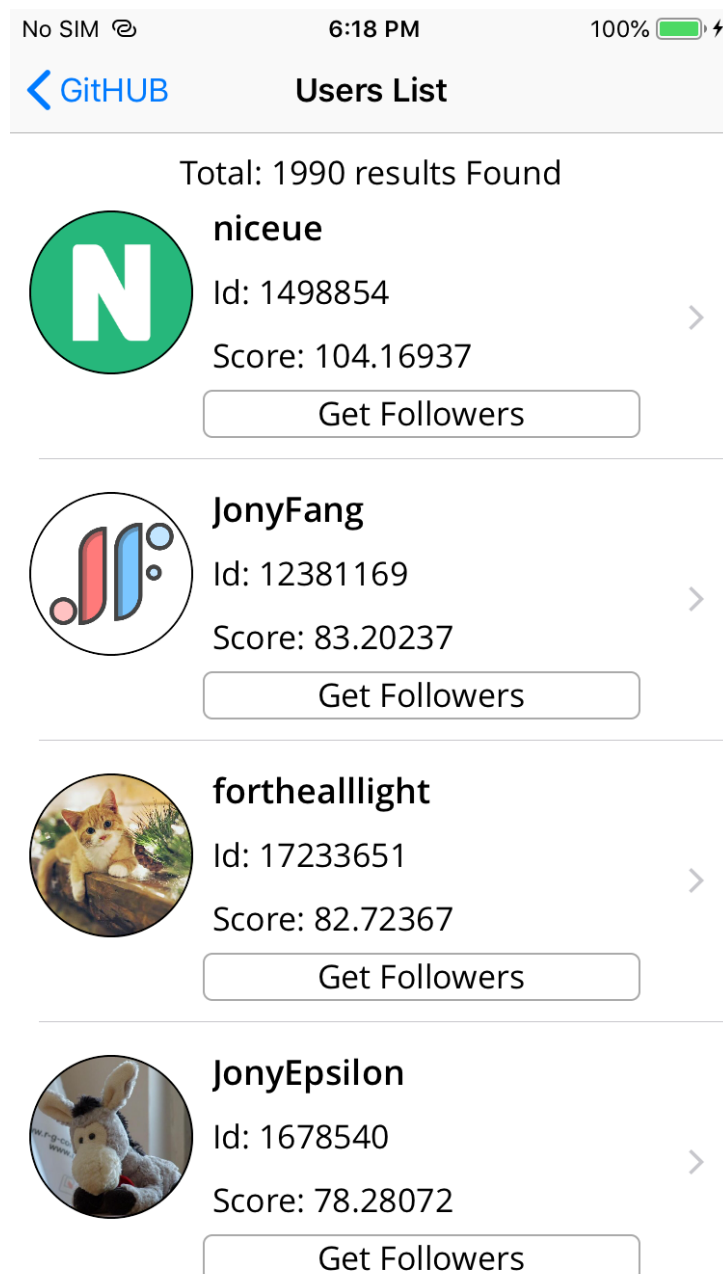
No SIM 6:18 PM 100%

GitHUB Users List

Total: 1990 results Found

N

niceue
Id: 1498854
Score: 104.16937
Get Followers

JonyFang
Id: 12381169
Score: 83.20237
Get Followers

forthealllight
Id: 17233651
Score: 82.72367
Get Followers

JonyEpsilon
Id: 1678540
Score: 78.28072
Get Followers